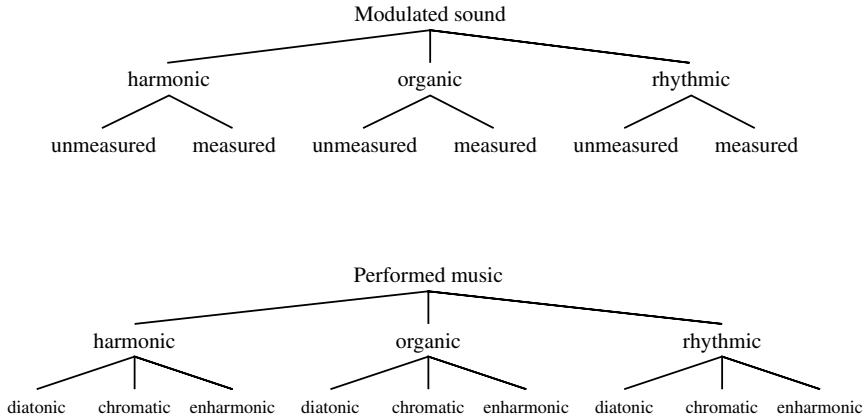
Modulated sound

harmonic
unmeasured measured

organic
unmeasured measured

rhythmic
unmeasured measured

Performed music

harmonic
diatonic chromatic enharmonic

organic
diatonic chromatic enharmonic

rhythmic
diatonic chromatic enharmonic